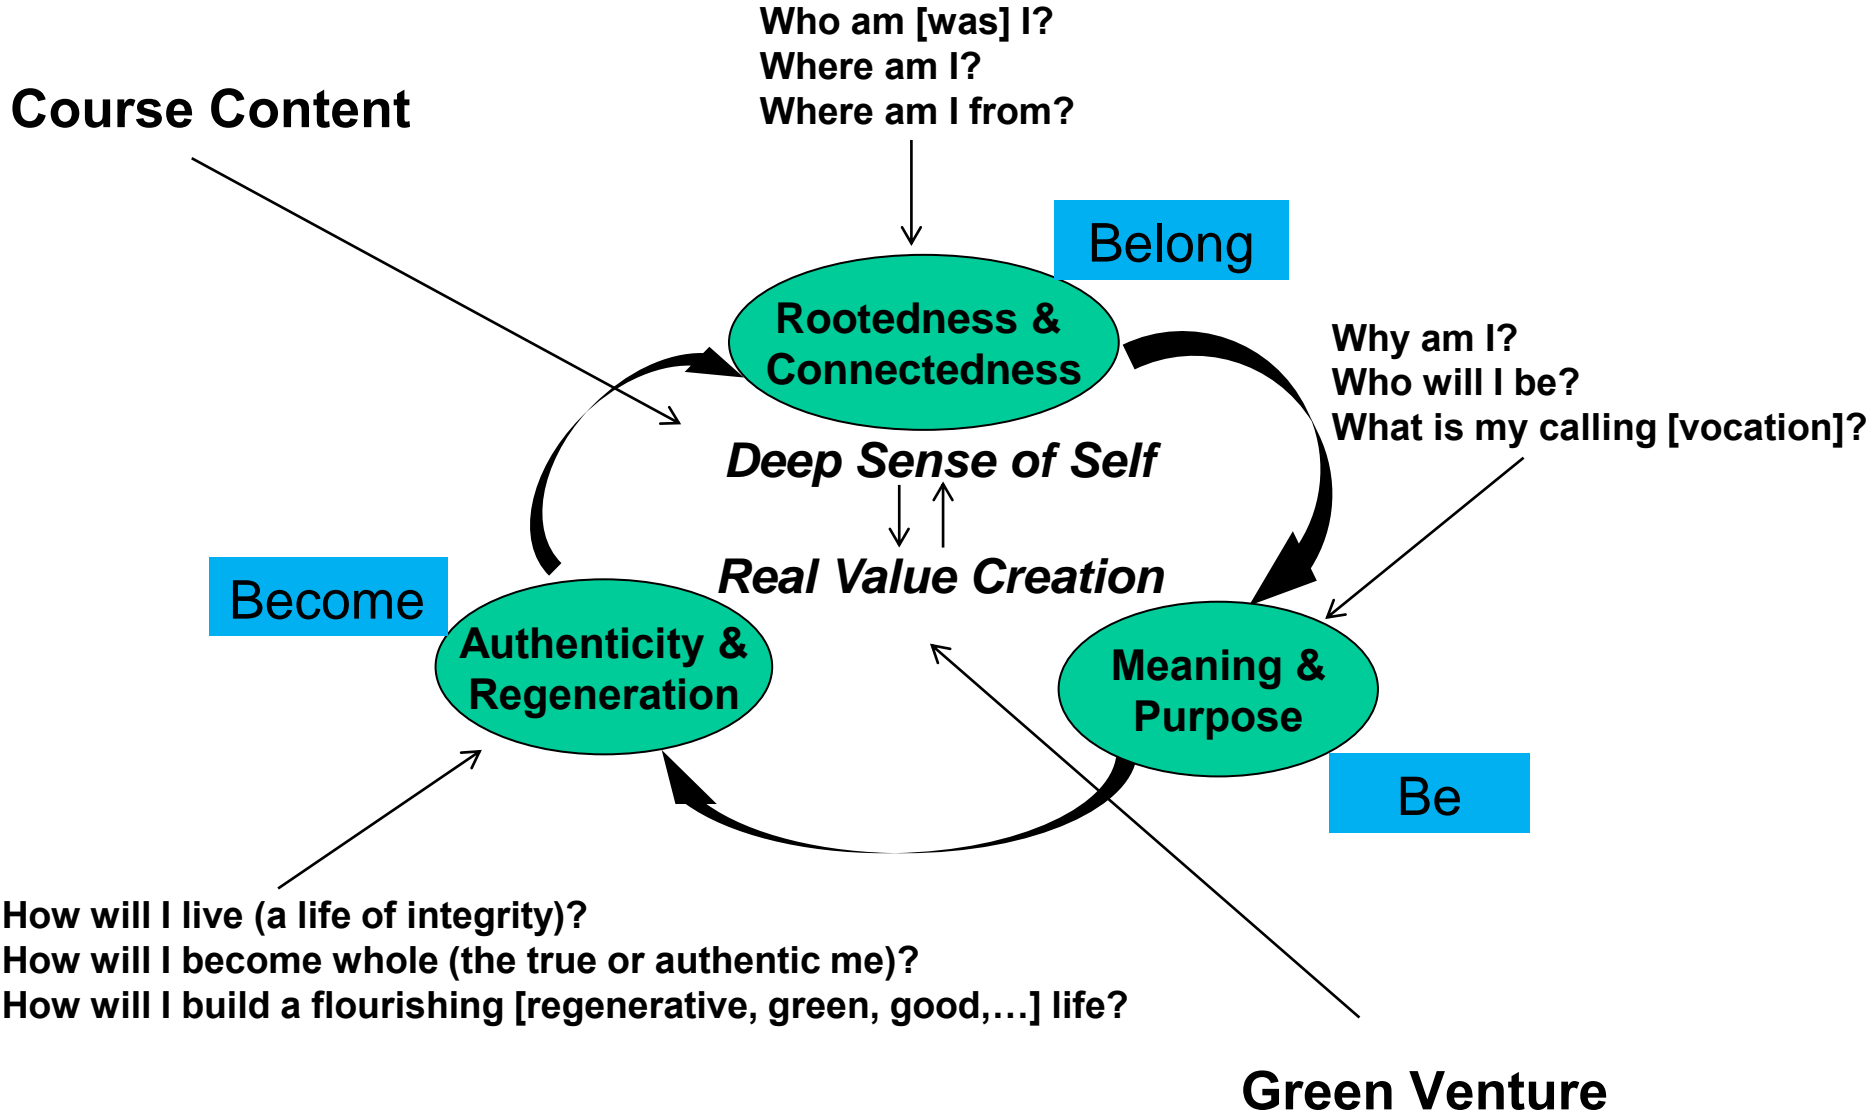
Who am [was] I?
Where am I?
Where am I from?

Course Content

Belong

Rootedness & Connectedness

Why am I?
Who will I be?
What is my calling [vocation]?

Deep Sense of Self

Real Value Creation

Become

Authenticity & Regeneration

Meaning & Purpose

Be

How will I live (a life of integrity)?
How will I become whole (the true or authentic me)?
How will I build a flourishing [regenerative, green, good,…] life?

Green Venture